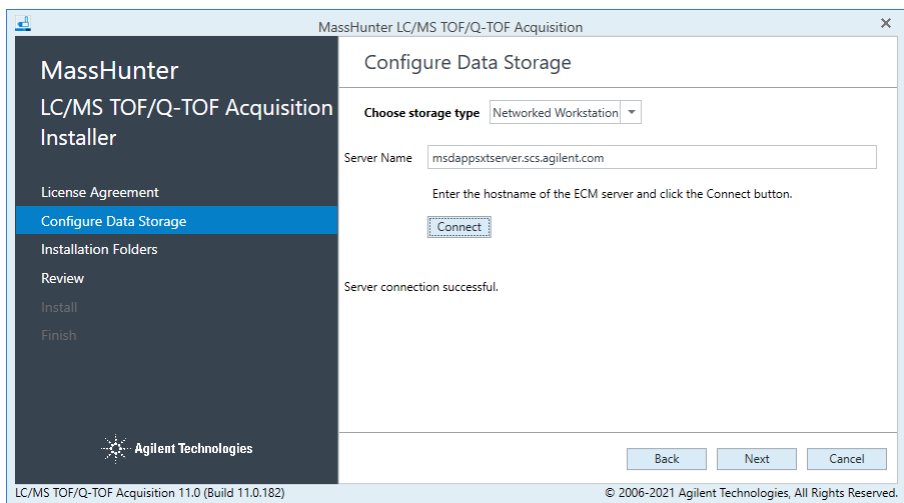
MassHunter LC/MS TOF/Q-TOF Acquisition ×

MassHunter
LC/MS TOF/Q-TOF Acquisition Installer

License Agreement
Configure Data Storage
Installation Folders
Review
Install
Finish

Agilent Technologies

Configure Data Storage

Choose storage type Networked Workstation

Server Name msdappsxtserver.scs.agilent.com

Enter the hostname of the ECM server and click the Connect button.

Connect

Server connection successful.

Back Next Cancel

LC/MS TOF/Q-TOF Acquisition 11.0 (Build 11.0.182)
© 2006-2021 Agilent Technologies, All Rights Reserved.